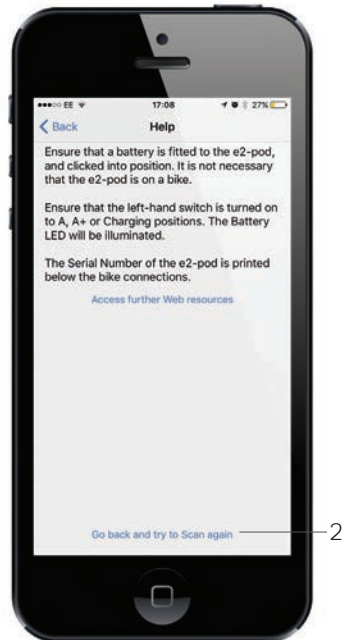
●●●○○ EE 17:08 27%

< Back Help

Ensure that a battery is fitted to the e2-pod, and clicked into position. It is not necessary that the e2-pod is on a bike.

Ensure that the left-hand switch is turned on to A, A+ or Charging positions. The Battery LED will be illuminated.

The Serial Number of the e2-pod is printed below the bike connections.

Access further Web resources

Go back and try to Scan again

2